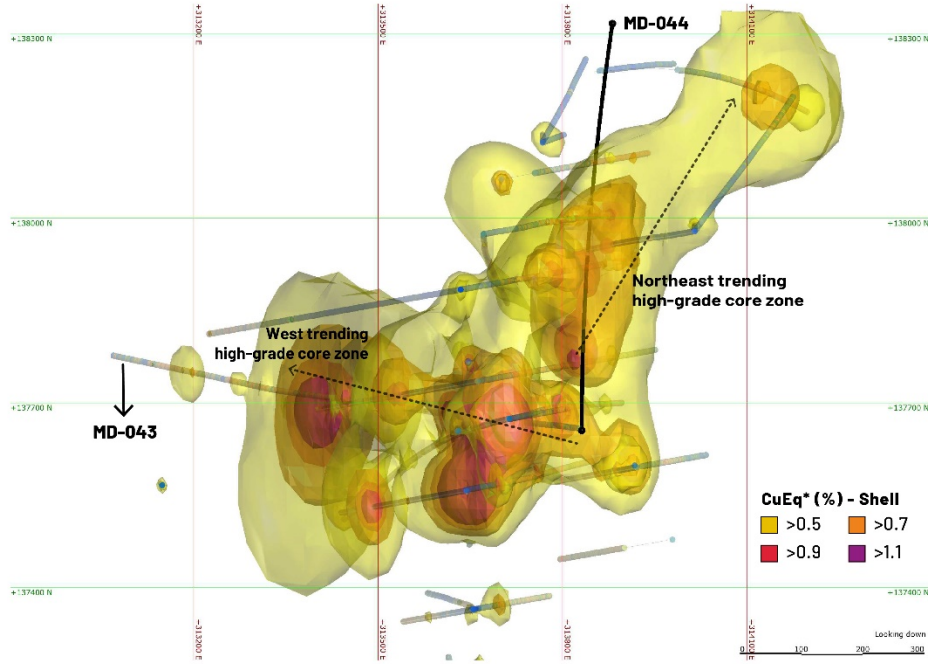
+313200 E
+313500 E
+313800 E
+314100 E

+138300 N
+138300 N
MD-044
+138000 N
+138000 N
Northeast trending high-grade core zone
West trending high-grade core zone
+137700 N
+137700 N
MD-043
CuEq* (%) - Shell
>0.5
>0.7
>0.9
>1.1
+137400 N
+137400 N
+313200 E
+313500 E
+313800 E
+314100 E
Looking down
0
100
200
300